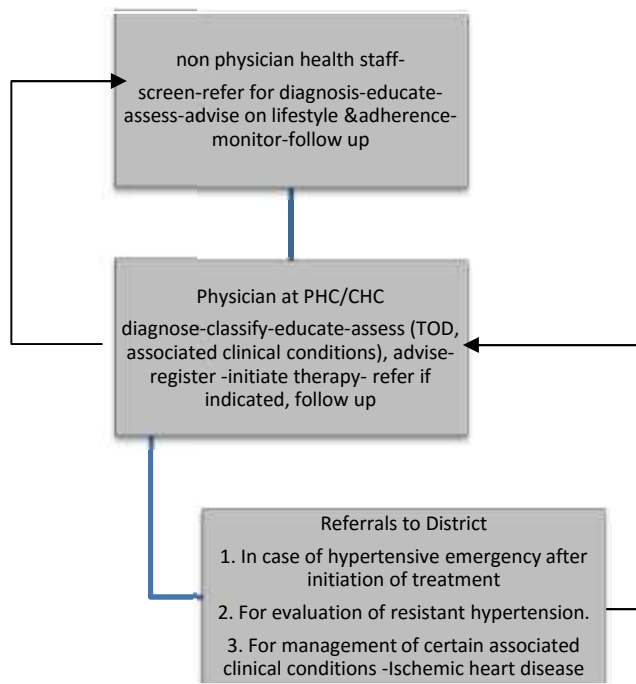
non physician health staff-

screen-refer for diagnosis-educate-assess-advise on lifestyle &adherence-monitor-follow up

Physician at PHC/CHC

diagnose-classify-educate-assess (TOD, associated clinical conditions), advise-register -initiate therapy- refer if indicated, follow up

Referrals to District

1. In case of hypertensive emergency after initiation of treatment

2. For evaluation of resistant hypertension.

3. For management of certain associated clinical conditions -Ischemic heart disease